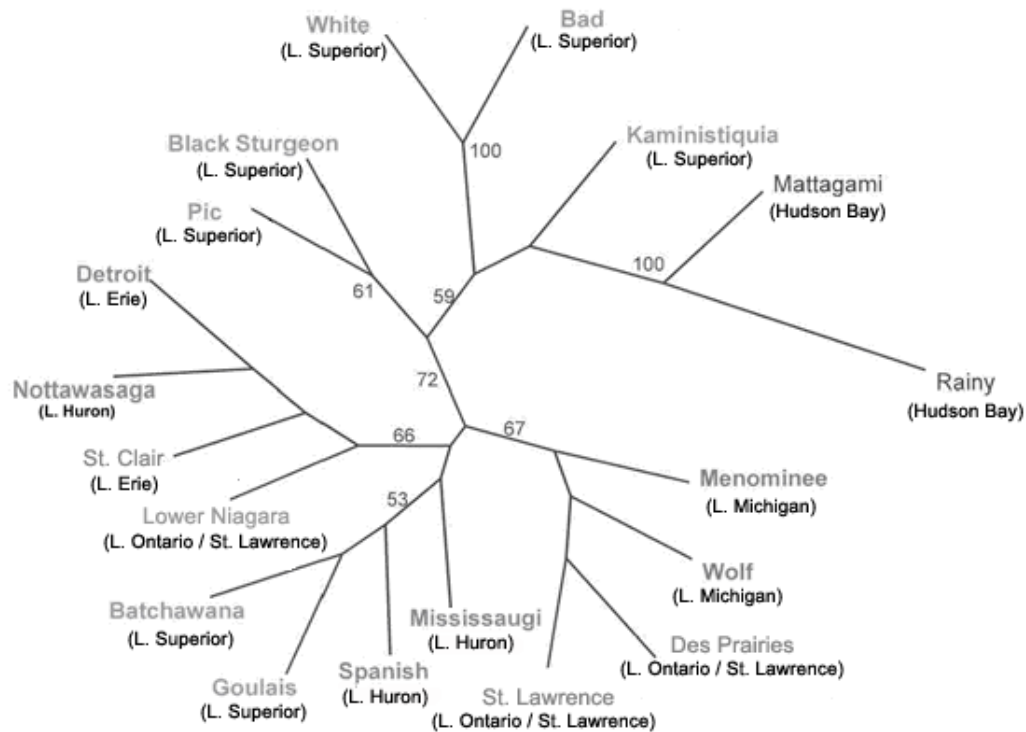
White
(L. Superior)

Bad
(L. Superior)

100

Kaministiquia
(L. Superior)

Black Sturgeon
(L. Superior)

Mattagami
(Hudson Bay)

Pic
(L. Superior)

100

Detroit
(L. Erie)

61

59

72

Rainy
(Hudson Bay)

Nottawasaga
(L. Huron)

66

67

St. Clair
(L. Erie)

Menominee
(L. Michigan)

53

Lower Niagara
(L. Ontario / St. Lawrence)

Wolf
(L. Michigan)

Batchawana
(L. Superior)

Mississaugi
(L. Huron)

Des Prairies
(L. Ontario / St. Lawrence)

Spanish
(L. Huron)

Goulais
(L. Superior)

St. Lawrence
(L. Ontario / St. Lawrence)